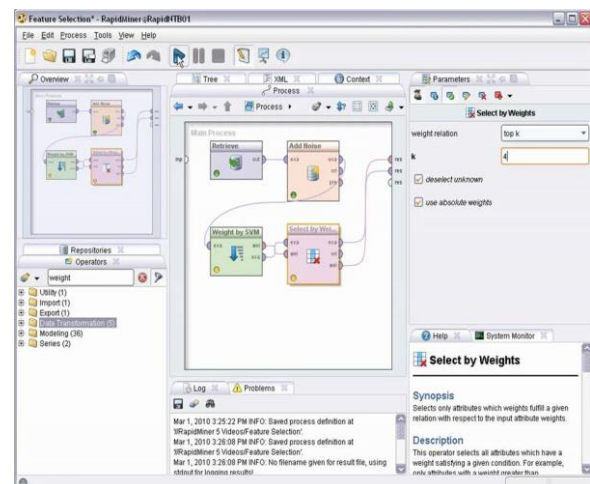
Feature Selection* - RapidMiner@RapidHTB01

File Edit Process Tools View Help

Overview

Tree XML Context

Process

Process

Main Process

Retrieve

out

Add Noise

exa exa ori pre

inp

res res res

Weight by SVM

exa wei exa

Select by Wei...

exa wei exa ori wei

Parameters

Select by Weights

weight relation top k

k 4

deselect unknown

use absolute weights

Repositories

Operators

weight

Utility (1)
Import (1)
Export (1)
Data Transformation (5)
Modeling (36)
Series (2)

Log Problems

Mar 1, 2010 3:25:22 PM INFO: Saved process definition at '//RapidMiner 5 Videos/Feature Selection'.
Mar 1, 2010 3:26:08 PM INFO: Saved process definition at '//RapidMiner 5 Videos/Feature Selection'.
Mar 1, 2010 3:26:08 PM INFO: No filename given for result file, using stdout for logging results!

Help System Monitor

Select by Weights

Synopsis
Selects only attributes which weights fulfill a given relation with respect to the input attribute weights.

Description
This operator selects all attributes which have a weight satisfying a given condition. For example, only attributes with a weight greater than